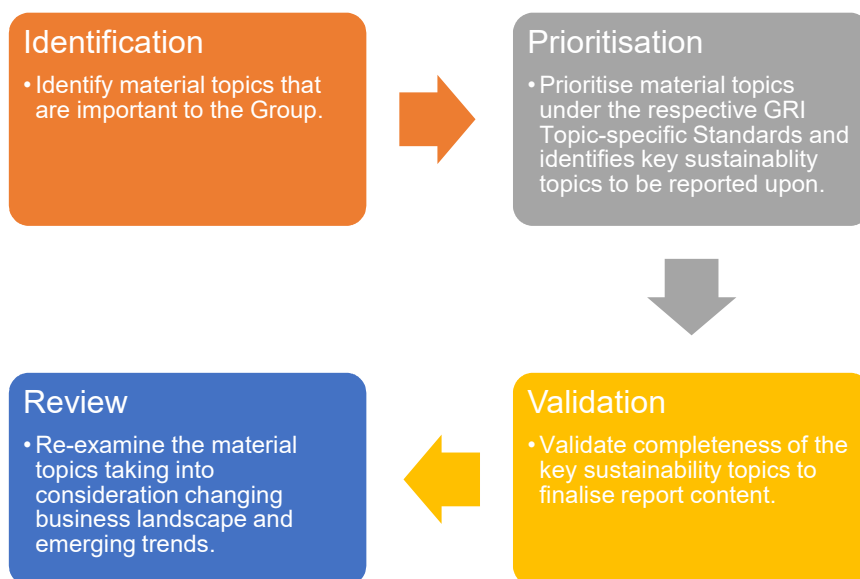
Identification

• Identify material topics that are important to the Group.

Prioritisation

• Prioritise material topics under the respective GRI Topic-specific Standards and identifies key sustainablity topics to be reported upon.

Validation

• Validate completeness of the key sustainability topics to finalise report content.

Review

• Re-examine the material topics taking into consideration changing business landscape and emerging trends.